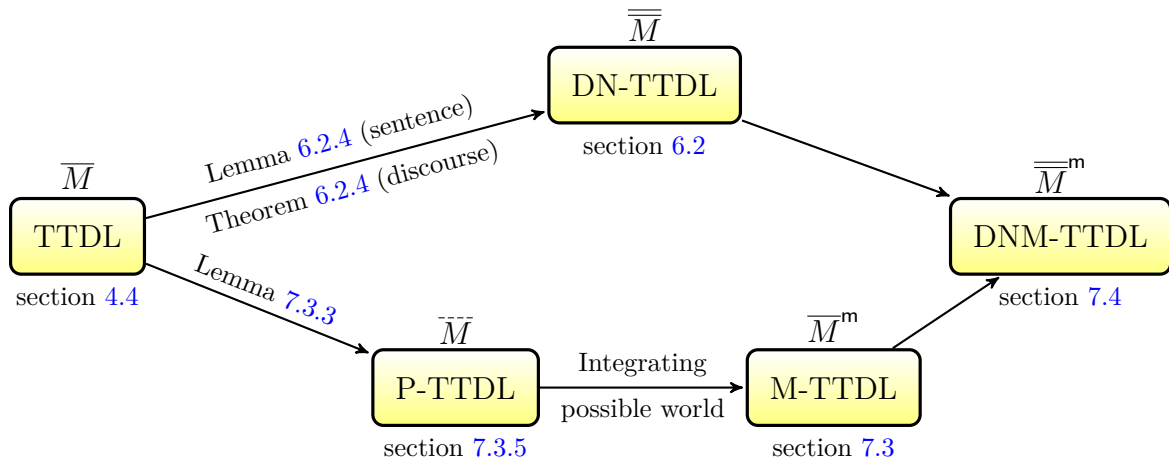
$\overline{\overline{M}}$

DN-TTDL

section 6.2

Lemma 6.2.4 (sentence)

Theorem 6.2.4 (discourse)

$\overline{M}$

TTDL

section 4.4

$\overline{\overline{M}}^{\mathsf{m}}$

DNM-TTDL

section 7.4

Lemma 7.3.3

$\overline{M}$

P-TTDL

section 7.3.5

Integrating

possible world

$\overline{M}^{\mathsf{m}}$

M-TTDL

section 7.3